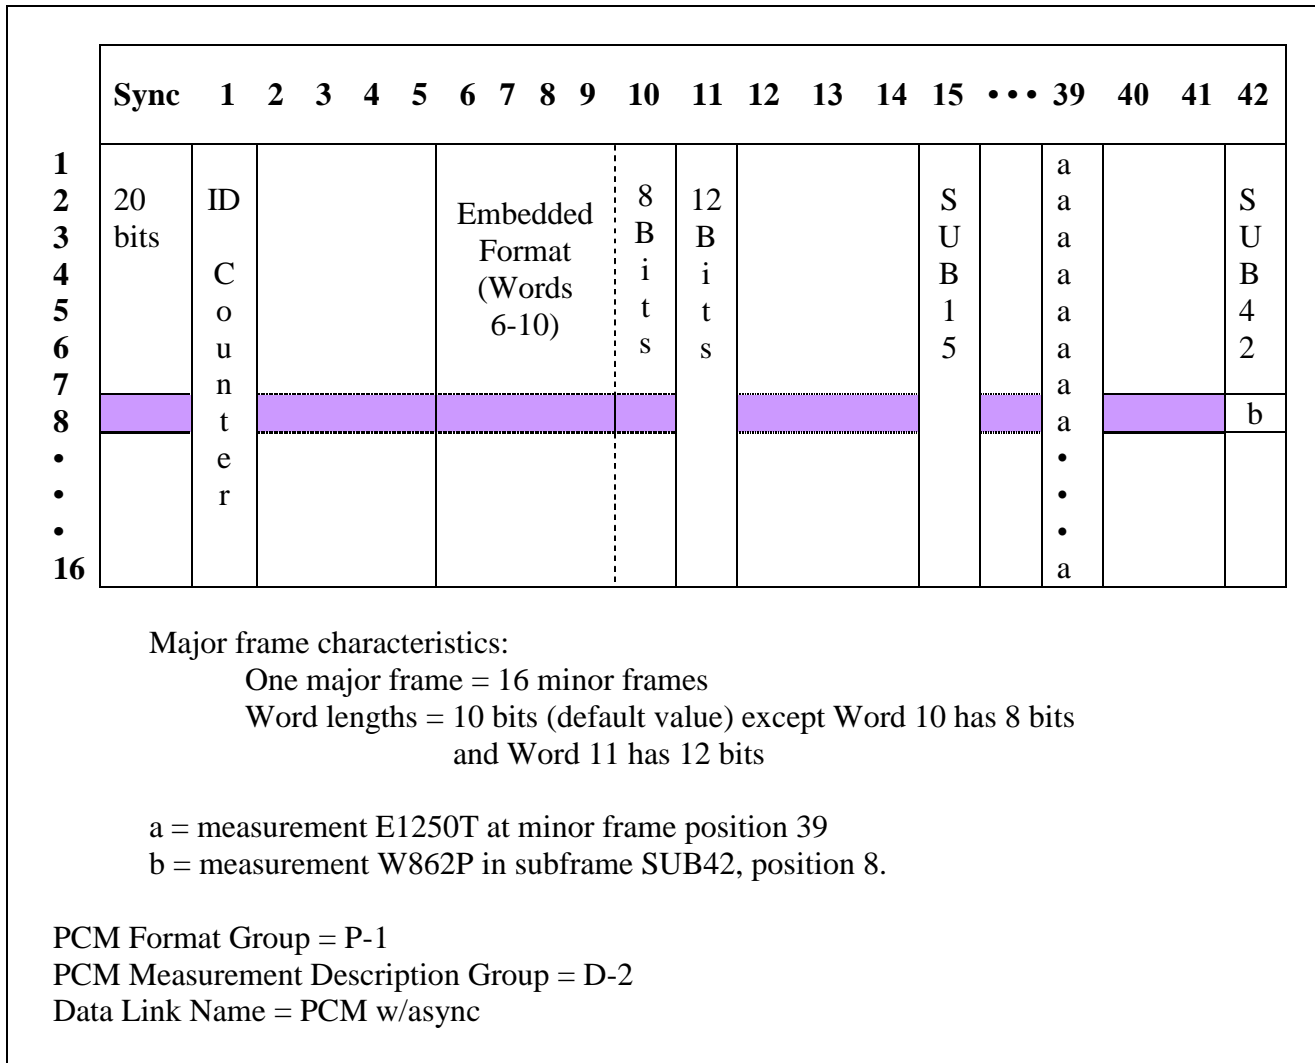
Sync 1 2 3 4 5 6 7 8 9 10 11 12 13 14 15 • • • 39 40 41 42

1
2
3
4
5
6
7
8
•
•
•
16

20 bits

ID Counter

Embedded Format (Words 6-10)

8 Bits

12 Bits

SUB15

a a a a a a a a a • • • a

SUB42

b

Major frame characteristics:
One major frame = 16 minor frames
Word lengths = 10 bits (default value) except Word 10 has 8 bits and Word 11 has 12 bits

a = measurement E1250T at minor frame position 39
b = measurement W862P in subframe SUB42, position 8.

PCM Format Group = P-1
PCM Measurement Description Group = D-2
Data Link Name = PCM w/async